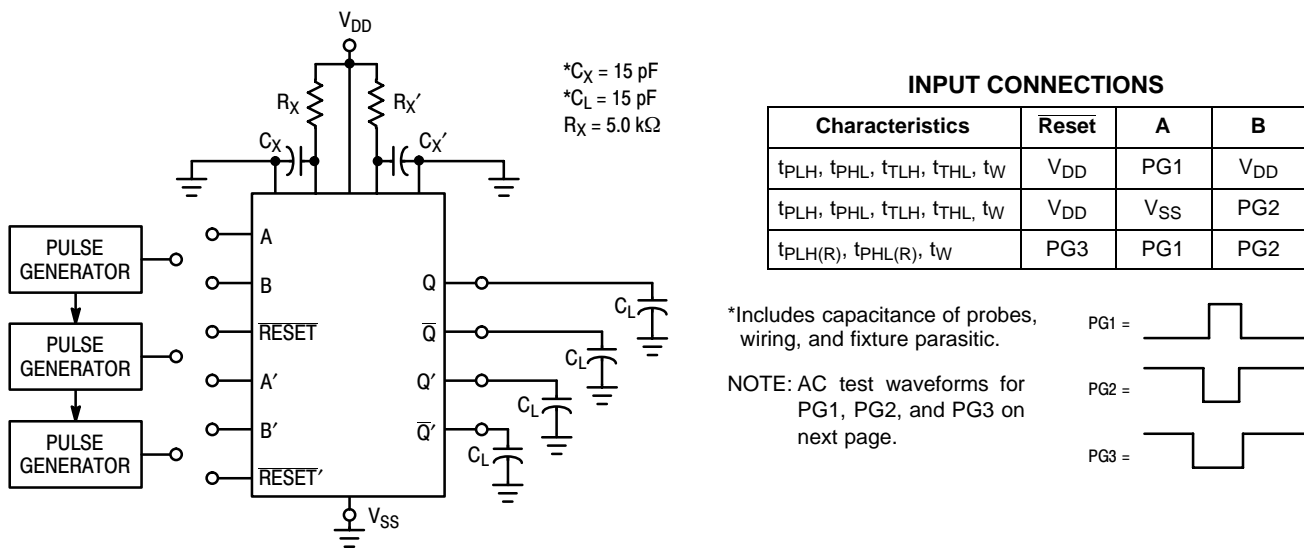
$V_{DD}$

$*C_X = 15$ pF
$*C_L = 15$ pF
$R_X = 5.0$ k$\Omega$

$R_X$ $R_X'$ $C_X$ $C_X'$

PULSE GENERATOR

PULSE GENERATOR

PULSE GENERATOR

A
B
$\overline{RESET}$
A′
B′
$\overline{RESET}'$

Q
$\overline{Q}$
Q′
$\overline{Q}'$

$C_L$ $C_L$ $C_L$ $C_L$

$V_{SS}$

**INPUT CONNECTIONS**

| Characteristics | $\overline{\text{Reset}}$ | A | B |
|---|---|---|---|
| $t_{PLH}$, $t_{PHL}$, $t_{TLH}$, $t_{THL}$, $t_W$ | $V_{DD}$ | PG1 | $V_{DD}$ |
| $t_{PLH}$, $t_{PHL}$, $t_{TLH}$, $t_{THL}$, $t_W$ | $V_{DD}$ | $V_{SS}$ | PG2 |
| $t_{PLH(R)}$, $t_{PHL(R)}$, $t_W$ | PG3 | PG1 | PG2 |

*Includes capacitance of probes, wiring, and fixture parasitic.

NOTE: AC test waveforms for PG1, PG2, and PG3 on next page.

PG1 =

PG2 =

PG3 =